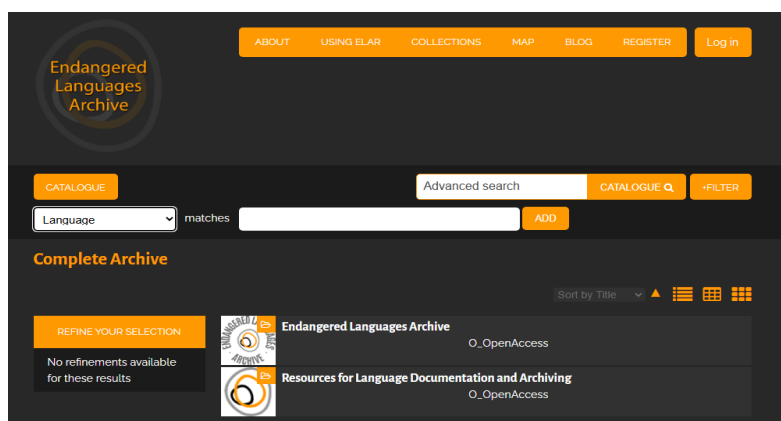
Endangered Languages Archive

ABOUT USING ELAR COLLECTIONS MAP BLOG REGISTER

Log in

CATALOGUE

Advanced search

CATALOGUE

+FILTER

Language

matches

ADD

Complete Archive

Sort by Title

REFINE YOUR SELECTION

No refinements available for these results

Endangered Languages Archive

O_OpenAccess

Resources for Language Documentation and Archiving

O_OpenAccess